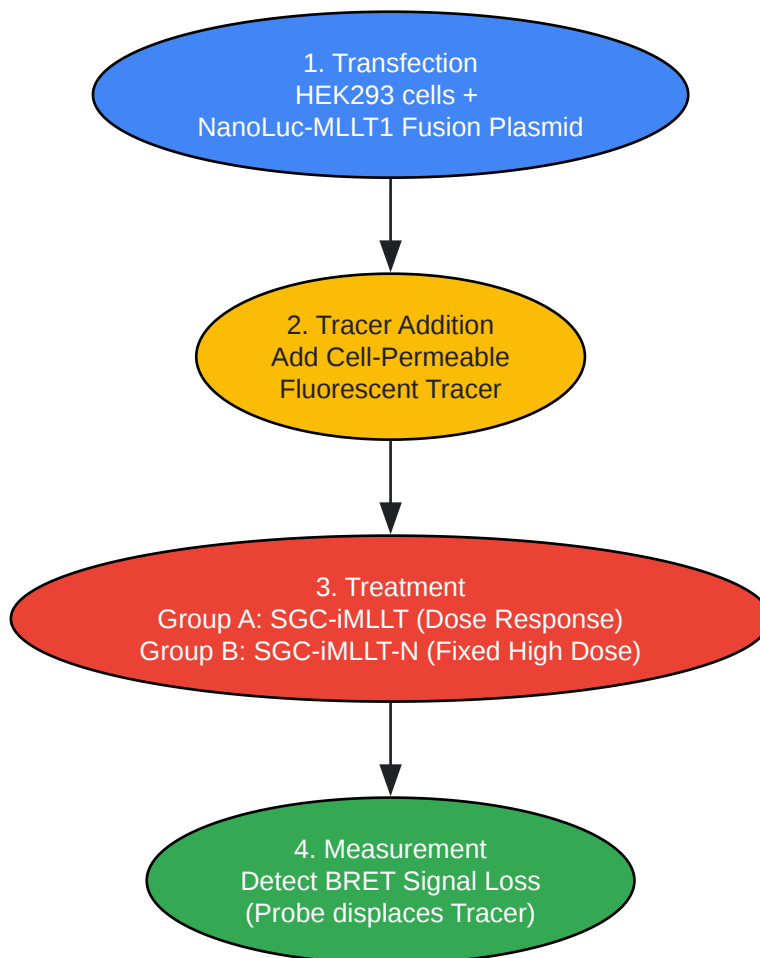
1. Transfection
HEK293 cells +
NanoLuc-MLLT1 Fusion Plasmid

2. Tracer Addition
Add Cell-Permeable
Fluorescent Tracer

3. Treatment
Group A: SGC-iMLLT (Dose Response)
Group B: SGC-iMLLT-N (Fixed High Dose)

4. Measurement
Detect BRET Signal Loss
(Probe displaces Tracer)